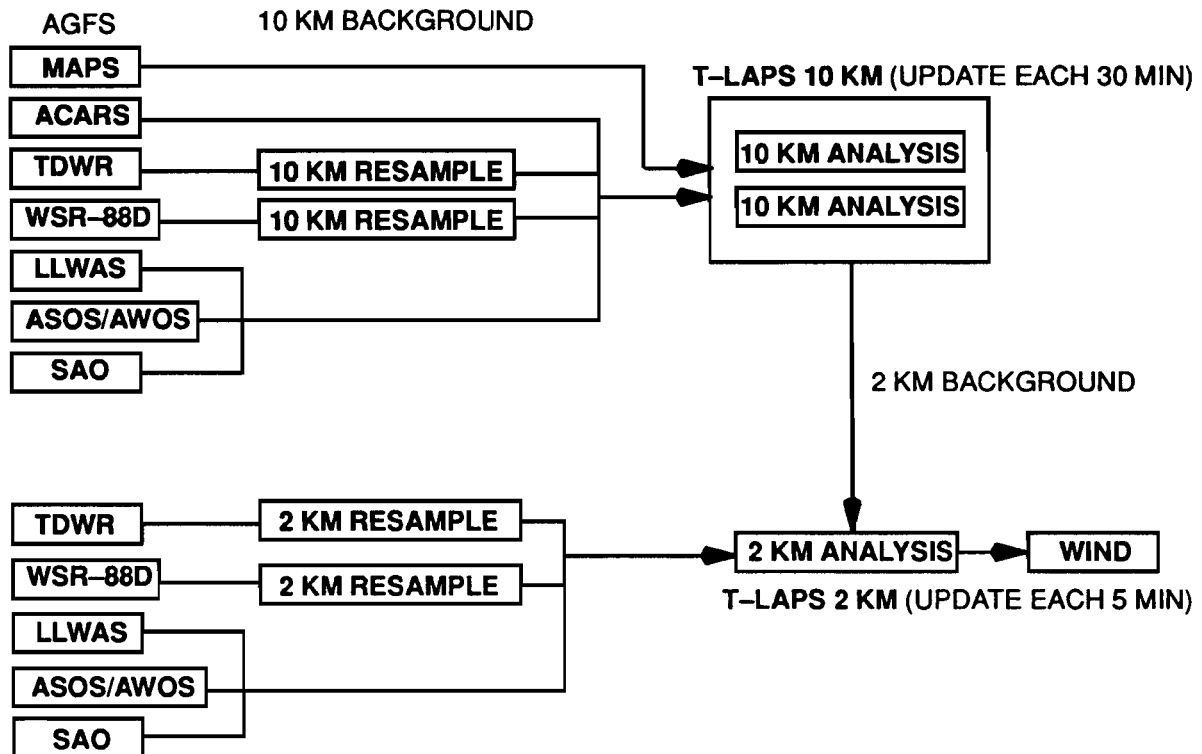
AGFS

10 KM BACKGROUND

MAPS

ACARS

TDWR

10 KM RESAMPLE

WSR–88D

10 KM RESAMPLE

LLWAS

ASOS/AWOS

SAO

T–LAPS 10 KM (UPDATE EACH 30 MIN)

10 KM ANALYSIS

10 KM ANALYSIS

2 KM BACKGROUND

TDWR

2 KM RESAMPLE

WSR–88D

2 KM RESAMPLE

LLWAS

ASOS/AWOS

SAO

2 KM ANALYSIS

WIND

T–LAPS 2 KM (UPDATE EACH 5 MIN)